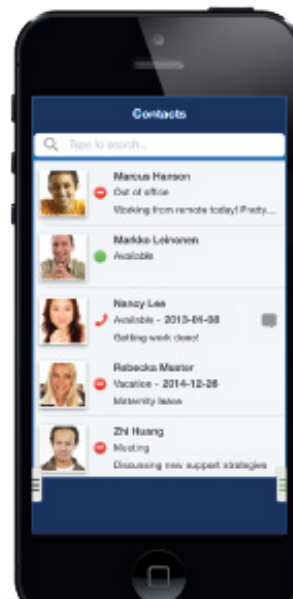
Contacts

Type to search...

Marcus Hanson
Out of office
Working from remote today! Pretty...

Markko Leinonen
Available

Nancy Lee
Available - 2013-06-08
Getting work done!

Rebecka Master
Vacation - 2014-12-26
Maternity leave

Zhi Huang
Meeting
Discussing new support strategies